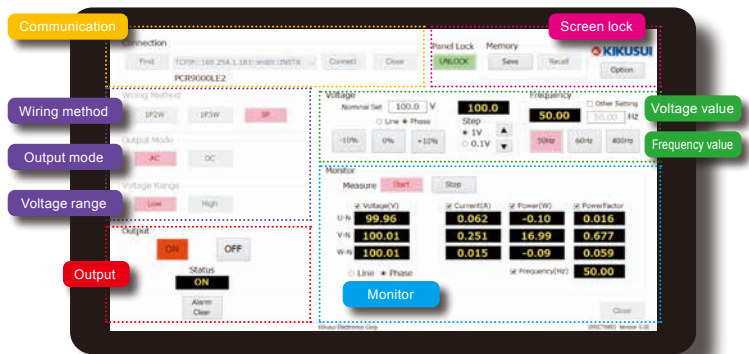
Communication

Screen lock

Connection

Find

TCPIP::169.254.1.183::inst0::INSTR

Connect

Close

PCR9000LE2

Panel Lock

UNLOCK

Memory

Save

Recall

KIKUSUI

Option

Wiring method

Wiring Method

1P2W

1P3W

3P

Output mode

Output Mode

AC

DC

Voltage range

Voltage Range

Low

High

Voltage

Nominal Set

100.0

V

100.0

○ Line ● Phase

Step

● 1V

○ 0.1V

-10%

0%

+10%

Frequency

☐ Other Setting

50.00

50.00

Hz

50Hz

60Hz

400Hz

Voltage value

Frequency value

Monitor

Measure

Start

Stop

☑ Voltage(V)

☑ Current(A)

☑ Power(W)

☑ PowerFactor

U-N

99.96

0.062

-0.10

0.016

V-N

100.01

0.251

16.99

0.677

W-N

100.01

0.015

-0.09

0.059

○ Line ● Phase

☑ Frequency(Hz)

50.00

Output

ON

OFF

Status

ON

Alarm Clear

Output

Monitor

Close

Kikusui Electronics Corp.

Version 1.00